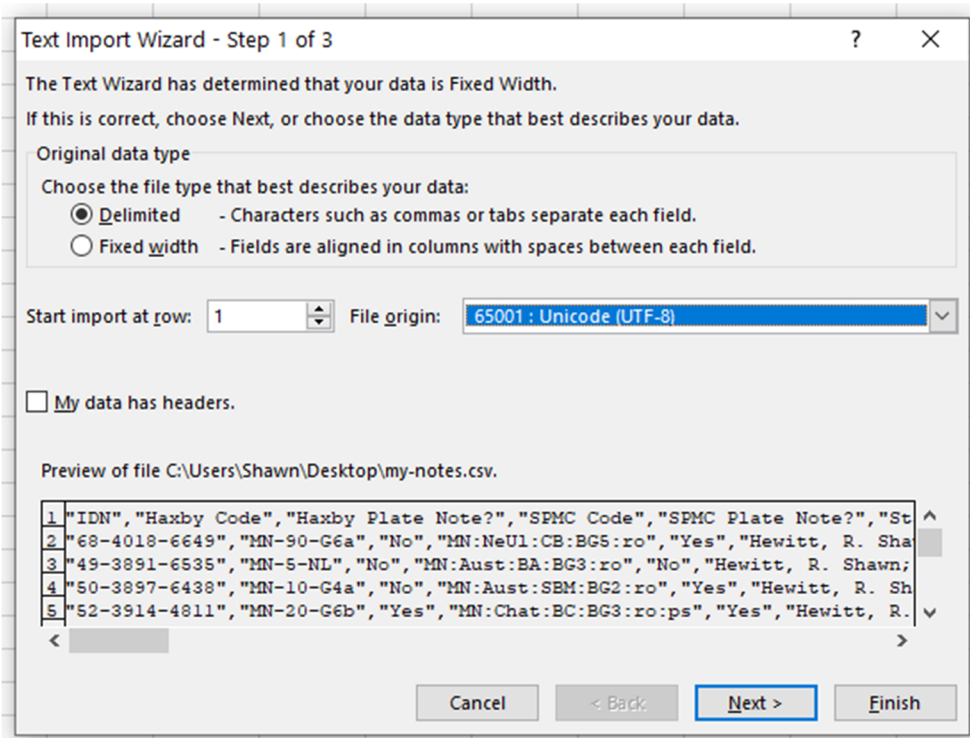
Text Import Wizard - Step 1 of 3

?

The Text Wizard has determined that your data is Fixed Width.

If this is correct, choose Next, or choose the data type that best describes your data.

Original data type

Choose the file type that best describes your data:

Delimited - Characters such as commas or tabs separate each field.

Fixed width - Fields are aligned in columns with spaces between each field.

Start import at row: 1 File origin: 65001 : Unicode (UTF-8)

My data has headers.

Preview of file C:\Users\Shawn\Desktop\my-notes.csv.

1 "IDN","Haxby Code","Haxby Plate Note?","SPMC Code","SPMC Plate Note?","St
2 "68-4018-6649","MN-90-G6a","No","MN:NeUl:CB:BG5:ro","Yes","Hewitt, R. Sha
3 "49-3891-6535","MN-5-NL","No","MN:Aust:BA:BG3:ro","No","Hewitt, R. Shawn;
4 "50-3897-6438","MN-10-G4a","No","MN:Aust:SBM:BG2:ro","Yes","Hewitt, R. Sh
5 "52-3914-4811","MN-20-G6b","Yes","MN:Chat:BC:BG3:ro:ps","Yes","Hewitt, R.

Cancel < Back Next > Finish